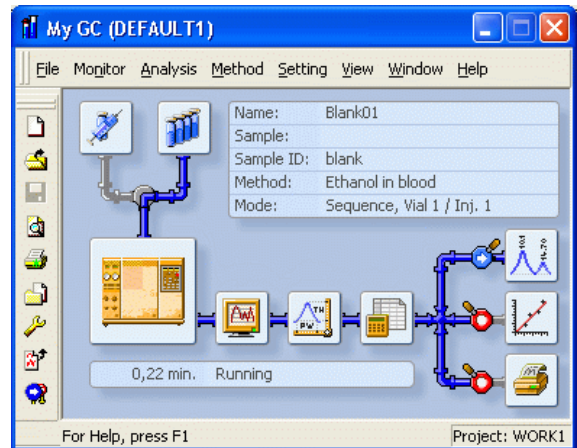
My GC (DEFAULT1)

File Monitor Analysis Method Setting View Window Help

| | |
|---|---|
| Name: | Blank01 |
| Sample: | |
| Sample ID: | blank |
| Method: | Ethanol in blood |
| Mode: | Sequence, Vial 1 / Inj. 1 |

0,22 min. Running

For Help, press F1

Project: WORK1